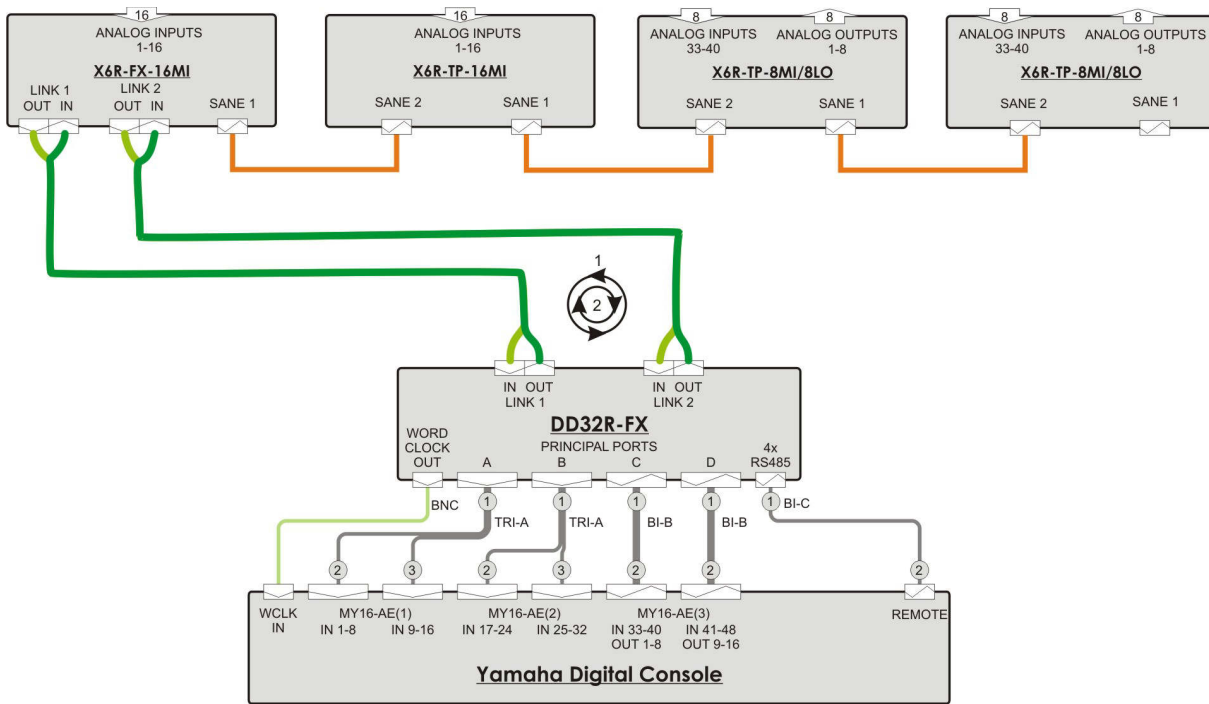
16
ANALOG INPUTS
1-16
X6R-FX-16MI
LINK 1
OUT IN
LINK 2
OUT IN
SANE 1

16
ANALOG INPUTS
1-16
X6R-TP-16MI
SANE 2
SANE 1

8
ANALOG INPUTS
33-40
8
ANALOG OUTPUTS
1-8
X6R-TP-8MI/8LO
SANE 2
SANE 1

8
ANALOG INPUTS
33-40
8
ANALOG OUTPUTS
1-8
X6R-TP-8MI/8LO
SANE 2
SANE 1

1
2

IN OUT
LINK 1
IN OUT
LINK 2
DD32R-FX
WORD CLOCK OUT
PRINCIPAL PORTS
A
B
C
D
4x RS485

BNC
1 TRI-A
1 TRI-A
1 BI-B
1 BI-B
1 BI-C
2
3
2
3
2
2
2

WCLK IN
MY16-AE(1)
IN 1-8
IN 9-16
MY16-AE(2)
IN 17-24
IN 25-32
MY16-AE(3)
IN 33-40
OUT 1-8
IN 41-48
OUT 9-16
REMOTE
Yamaha Digital Console